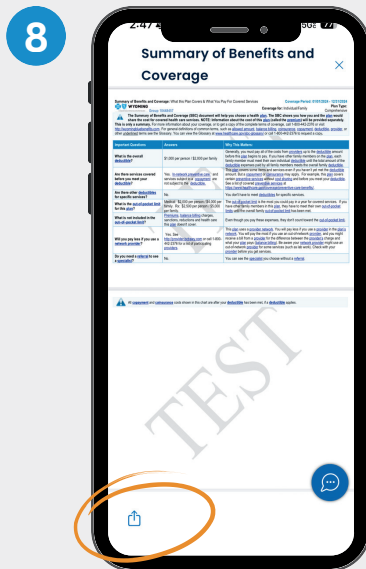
8

2:47

Summary of Benefits and Coverage

Summary of Benefits and Coverage: What this Plan Covers & What You Pay For Covered Services

Coverage Period: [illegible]

Plan Type: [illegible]

| Important Questions | Answers | Why This Matters: |
|---|---|---|
| What is the overall deductible? | $1,000 per person / $2,000 per family | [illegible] |
| Are there services covered before you meet your deductible? | Yes. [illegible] | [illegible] |
| Are there other deductibles for specific services? | No. | You don't have to meet deductibles for specific services. |
| What is the out-of-pocket limit for this plan? | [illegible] | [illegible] |
| What is not included in the out-of-pocket limit? | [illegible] | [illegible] |
| Will you pay less if you use a network provider? | Yes. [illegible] | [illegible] |
| Do you need a referral to see a specialist? | No. | You can see the specialist you choose without a referral. |

TEST